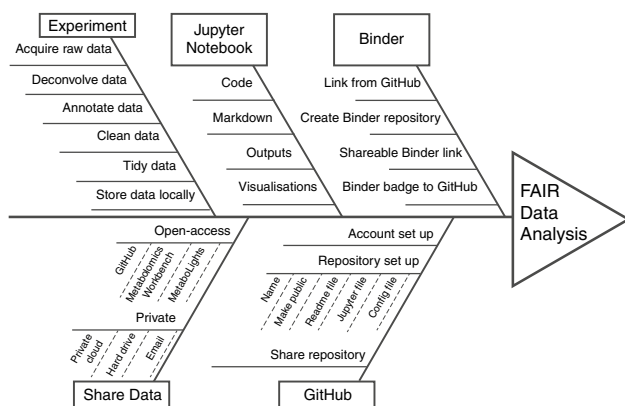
Experiment

Acquire raw data
Deconvolve data
Annotate data
Clean data
Tidy data
Store data locally

Jupyter Notebook

Code
Markdown
Outputs
Visualisations

Binder

Link from GitHub
Create Binder repository
Shareable Binder link
Binder badge to GitHub

FAIR Data Analysis

Open-access
GitHub
Metabolomics Workbench
MetaboLights
Private
Private cloud
Hard drive
Email

Share Data

Account set up
Repository set up
Name
Make public
Readme file
Jupyter file
Config file
Share repository

GitHub